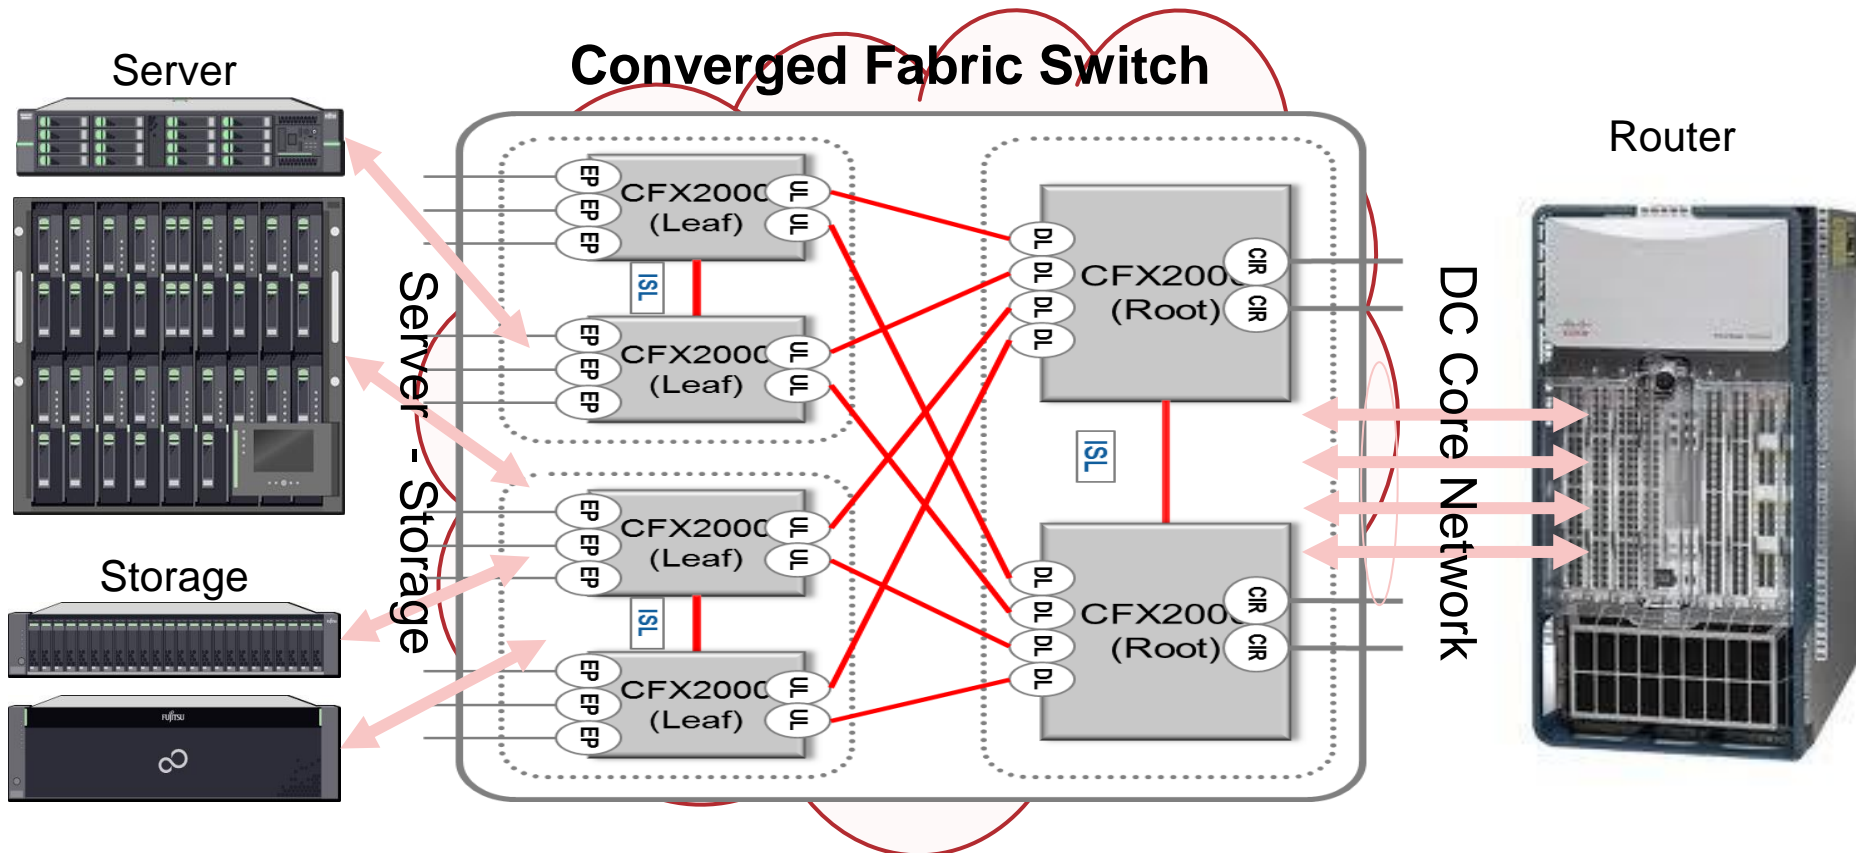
Server

Converged Fabric Switch

Router

EP EP EP CFX2000 (Leaf) UL UL

ISL

EP EP EP CFX2000 (Leaf) UL UL

EP EP EP CFX2000 (Leaf) UL UL

ISL

EP EP EP CFX2000 (Leaf) UL UL

DL DL DL DL CFX2000 (Root) CIR CIR

ISL

DL DL DL DL CFX2000 (Root) CIR CIR

Server - Storage

Storage

FUJITSU

DC Core Network